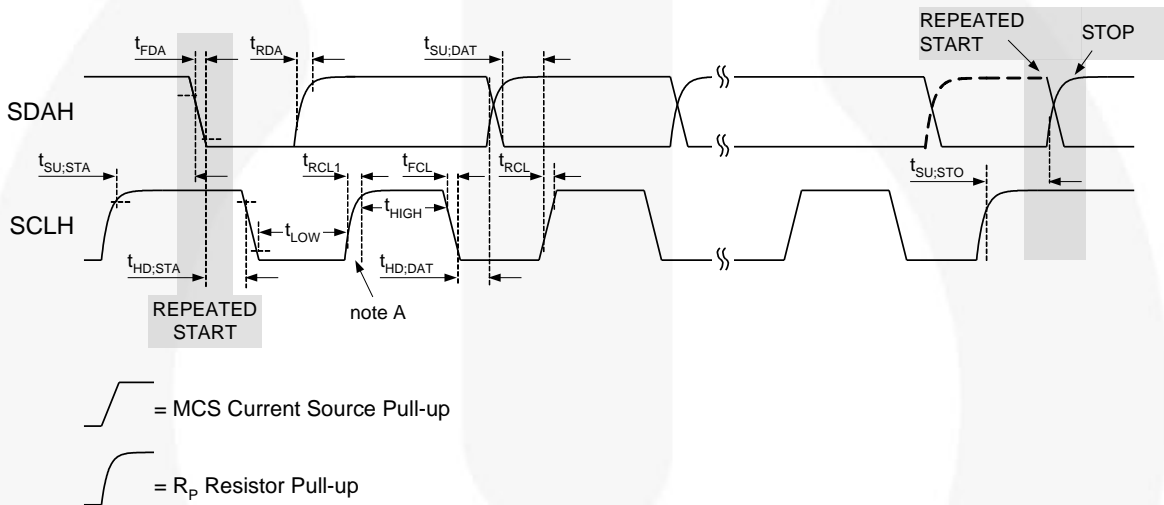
$t_{FDA}$ $t_{RDA}$ $t_{SU;DAT}$ REPEATED START STOP

SDAH

$t_{SU;STA}$ $t_{RCL1}$ $t_{FCL}$ $t_{RCL}$ $t_{SU;STO}$

SCLH $t_{LOW}$ $t_{HIGH}$

$t_{HD;STA}$ $t_{HD;DAT}$

REPEATED START

note A

= MCS Current Source Pull-up

= $R_P$ Resistor Pull-up